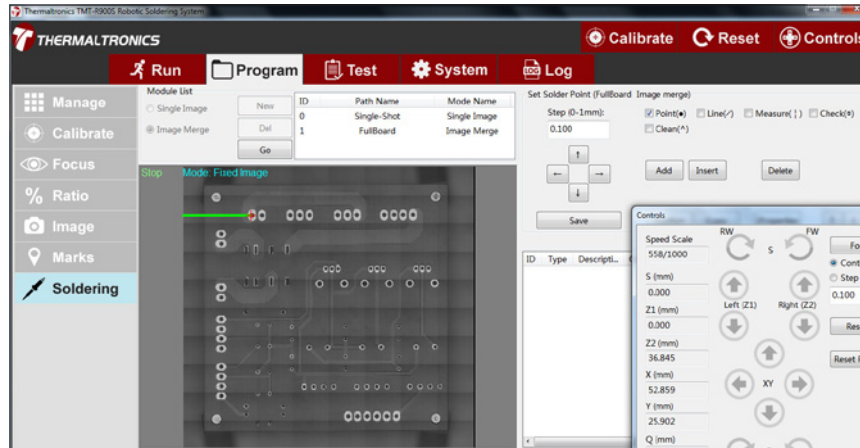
Thermaltronics TMT-R9000S Robotic Soldering System

THERMALTRONICS

Calibrate Reset Controls

Run Program Test System Log

Manage
Calibrate
Focus
Ratio
Image
Marks
Soldering

Module List
Single Image
Image Merge
New
Del
Go

| ID | Path Name | Mode Name |
|---|---|---|
| 0 | Single-Shot | Single Image |
| 1 | FullBoard | Image Merge |

Set Solder Point (FullBoard Image merge)
Step (0-1mm):
0.100
Point(●) Line(⁄) Measure(¦) Check(#)
Clean(^)
Add Insert Delete
Save

Stop Mode: Fixed Image

ID Type Descripti...

Controls
Speed Scale
558/1000
S (mm)
0.000
Z1 (mm)
0.000
Z2 (mm)
36.845
X (mm)
52.859
Y (mm)
25.902
Q (mm)
RW FW
S
Left (Z1) Right (Z2)
XY
Fo
Cont
Step
0.100
Res
Reset